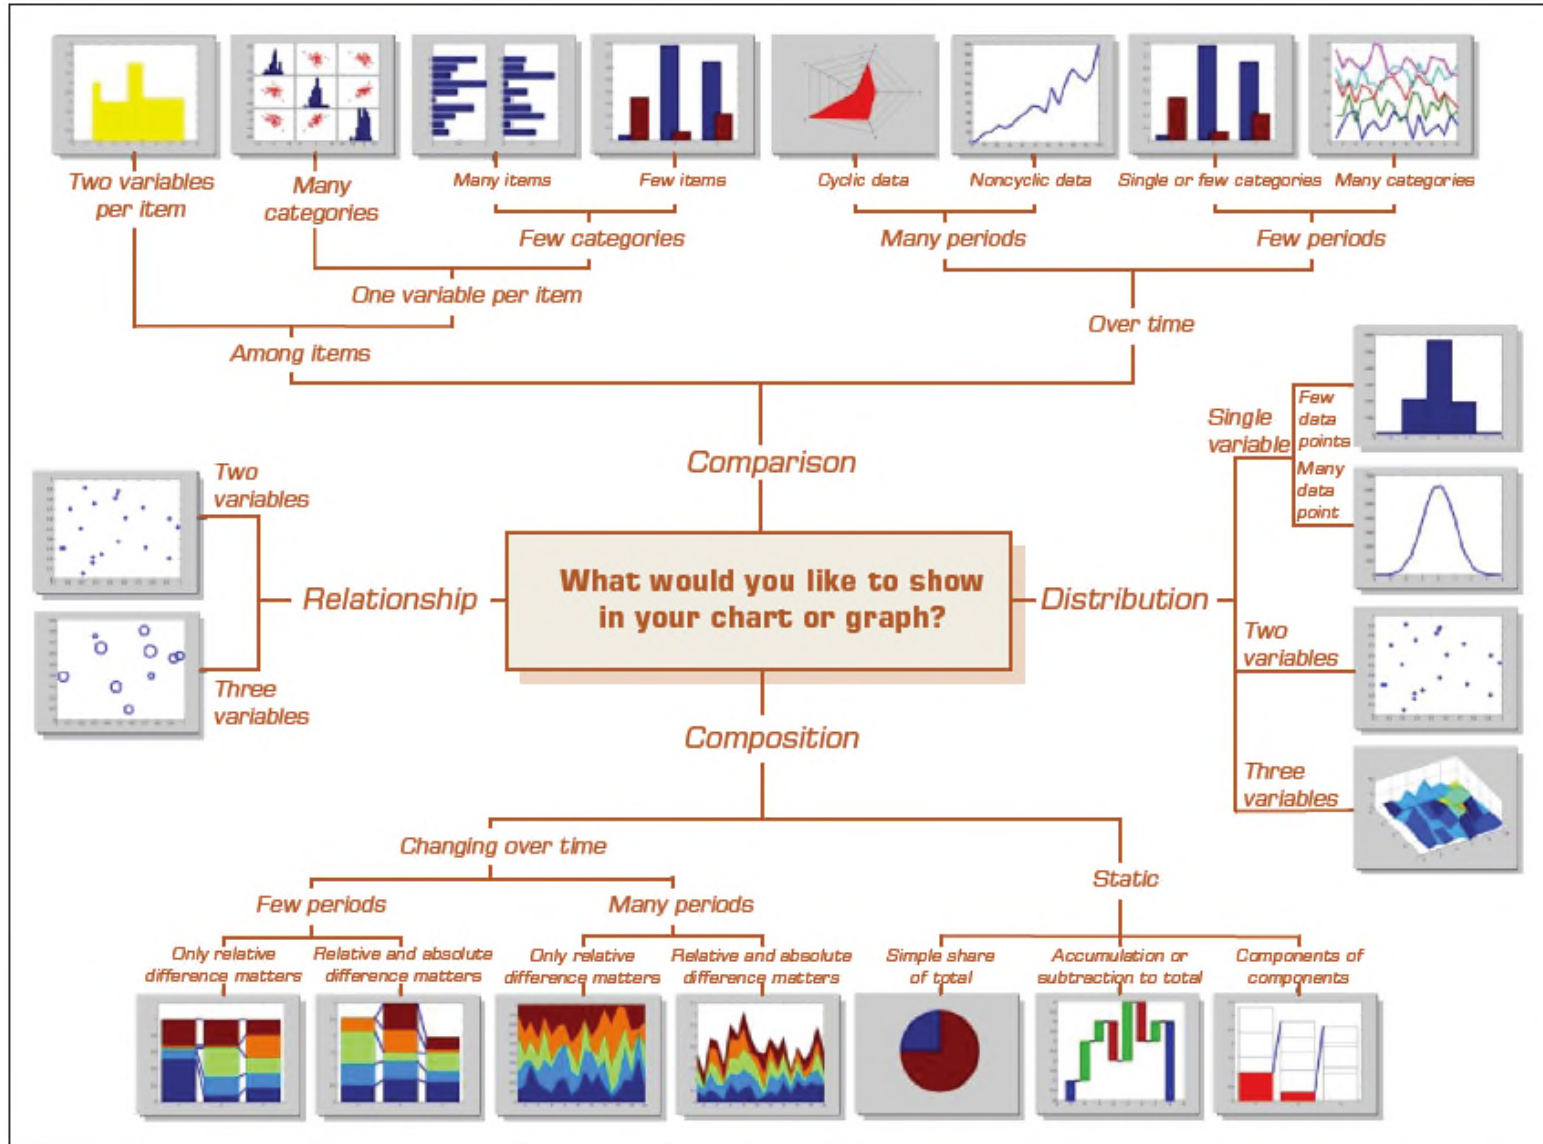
Two variables per item

Many categories

Many items

Few items

Cyclic data

Noncyclic data

Single or few categories

Many categories

Few categories

Many periods

Few periods

One variable per item

Over time

Among items

Comparison

Single variable

Few data points

Many data point

Two variables

Three variables

Relationship

What would you like to show in your chart or graph?

Distribution

Two variables

Three variables

Composition

Changing over time

Static

Few periods

Many periods

Only relative difference matters

Relative and absolute difference matters

Only relative difference matters

Relative and absolute difference matters

Simple share of total

Accumulation or subtraction to total

Components of components